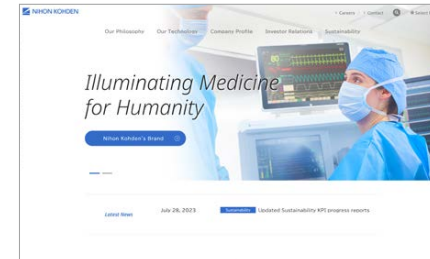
NIHON KOHDEN

Careers | Contact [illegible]

Our Philosophy Our Technology Company Profile Investor Relations Sustainability

Illuminating Medicine for Humanity

Nihon Kohden's Brand

Latest News July 28, 2023 Sustainability Updated Sustainability KPI progress reports